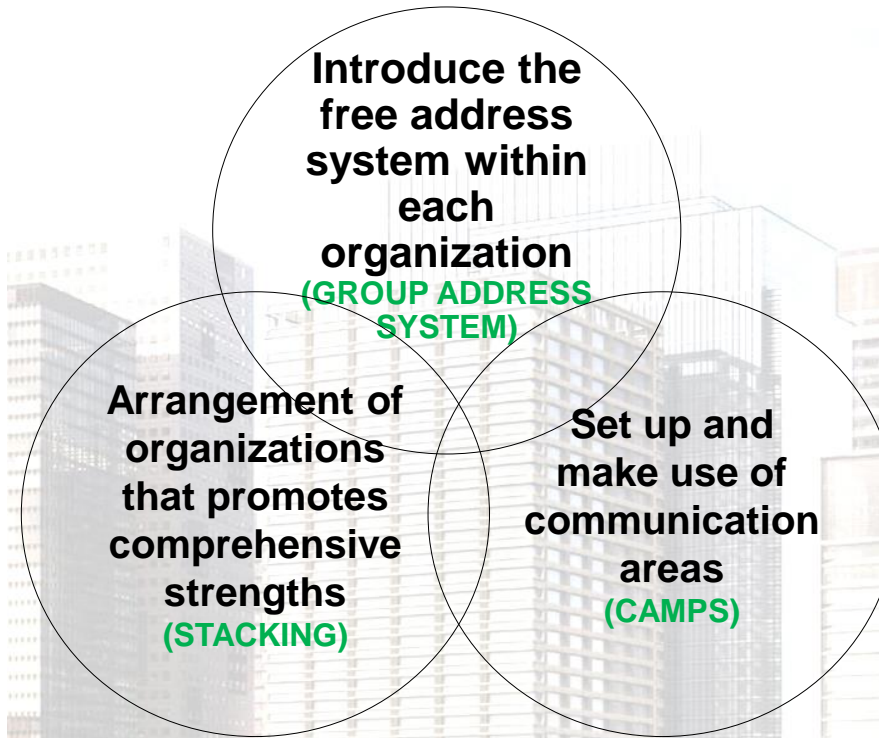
Introduce the free address system within each organization
(GROUP ADDRESS SYSTEM)

Arrangement of organizations that promotes comprehensive strengths
(STACKING)

Set up and make use of communication areas
(CAMPS)